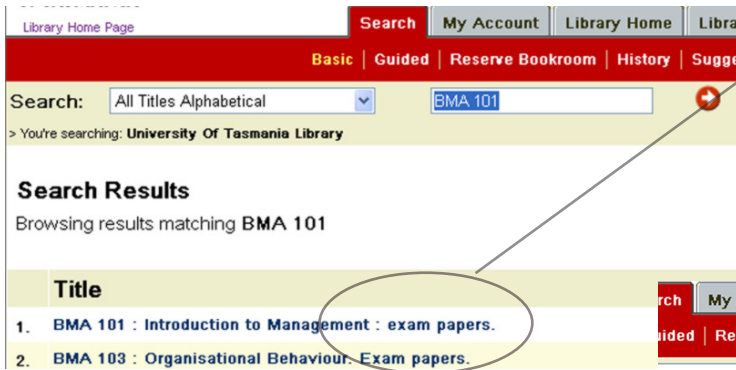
Library Home Page

Search | My Account | Library Home | Libra

Basic | Guided | Reserve Bookroom | History | Sugge

Search: All Titles Alphabetical BMA 101

> You're searching: University Of Tasmania Library

Search Results

Browsing results matching BMA 101

Title

1. BMA 101 : Introduction to Management : exam papers.

2. BMA 103 : Organisational Behaviour. Exam papers.

rch | My

uided | Re